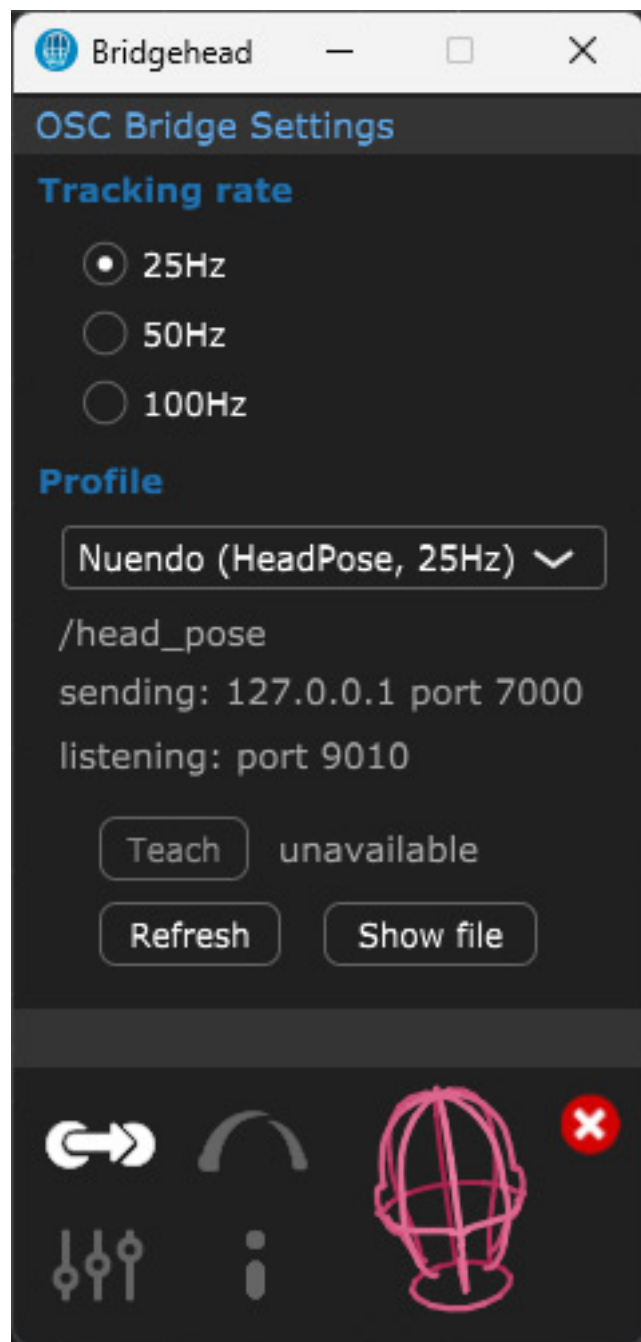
Bridgehead

OSC Bridge Settings

Tracking rate

25Hz

50Hz

100Hz

Profile

Nuendo (HeadPose, 25Hz)

/head_pose

sending: 127.0.0.1 port 7000

listening: port 9010

Teach unavailable

Refresh

Show file